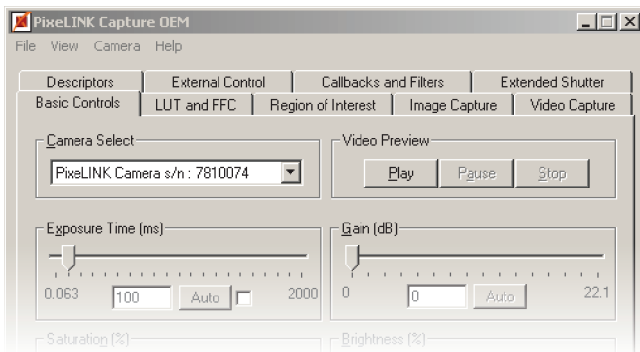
PixeLINK Capture OEM

File View Camera Help

Descriptors | External Control | Callbacks and Filters | Extended Shutter

Basic Controls | LUT and FFC | Region of Interest | Image Capture | Video Capture

Camera Select

PixeLINK Camera s/n : 7810074

Video Preview

Play Pause Stop

Exposure Time (ms)

0.063 100 Auto 2000

Gain (dB)

0 0 Auto 22.1

Saturation (%)

Brightness (%)